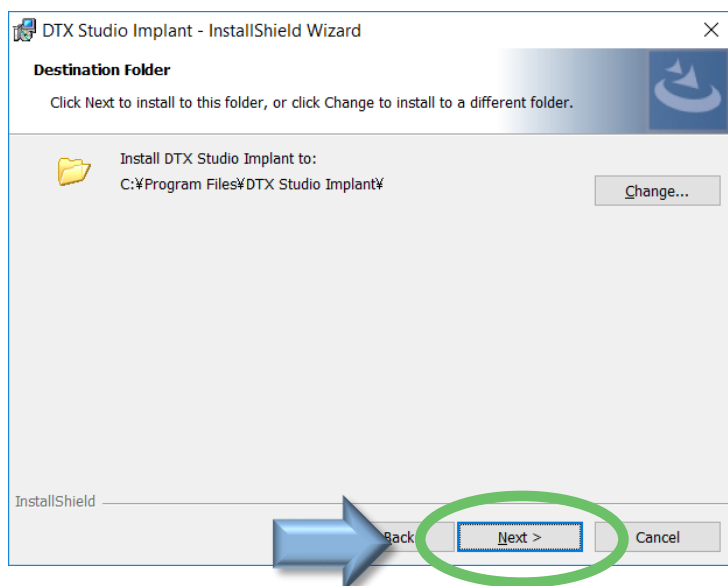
DTX Studio Implant - InstallShield Wizard

Destination Folder

Click Next to install to this folder, or click Change to install to a different folder.

Install DTX Studio Implant to:
C:¥Program Files¥DTX Studio Implant¥

Change...

InstallShield

Back

Next >

Cancel